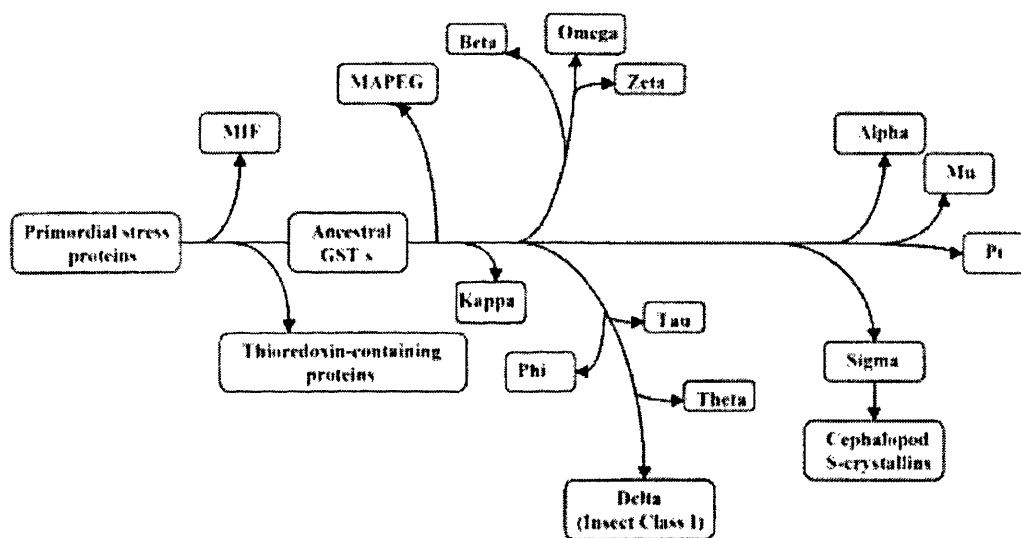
Beta

Omega

Zeta

MAPEG

MIF

Alpha

Mu

Primordial stress proteins

Ancestral GST s

Pi

Kappa

Tau

Thioredoxin-containing proteins

Phi

Theta

Sigma

Cephalopod S-crystallins

Delta (Insect Class I)